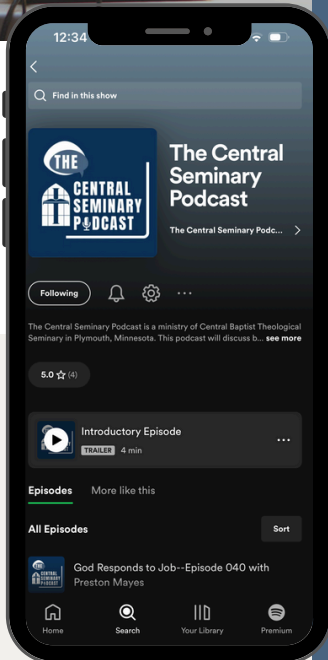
12:34

Find in this show

THE CENTRAL SEMINARY PODCAST

The Central Seminary Podcast

The Central Seminary Podc...

Following

The Central Seminary Podcast is a ministry of Central Baptist Theological Seminary in Plymouth, Minnesota. This podcast will discuss b... see more

5.0 ☆ (4)

Introductory Episode

TRAILER 4 min

Episodes More like this

All Episodes

Sort

God Responds to Job--Episode 040 with Preston Mayes

Home Search Your Library Premium